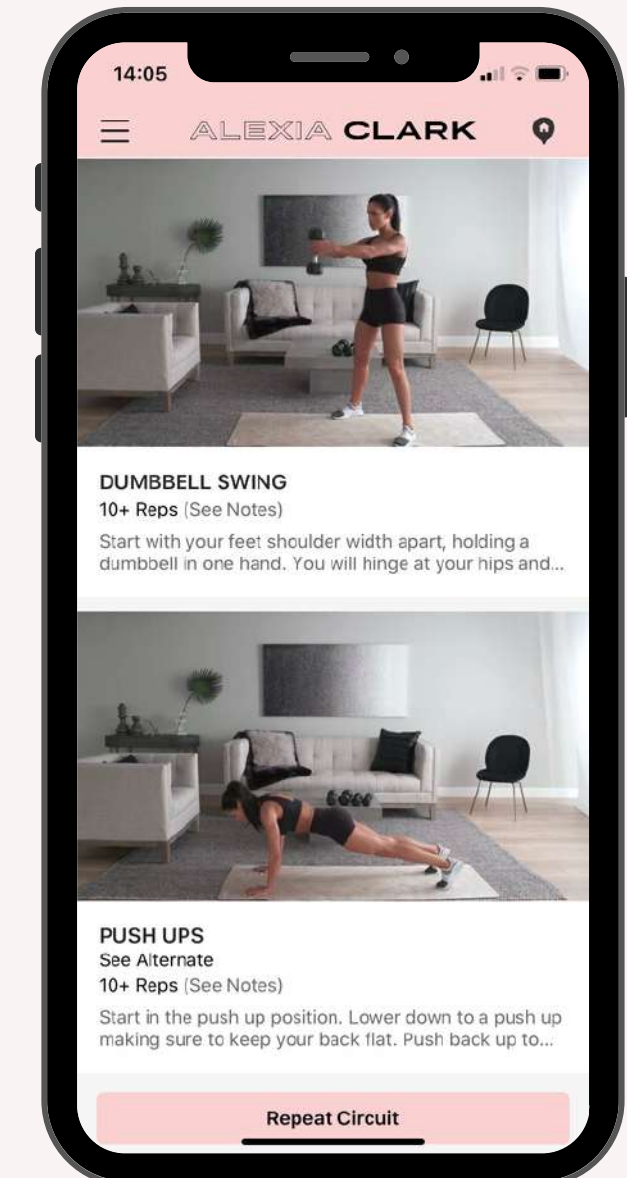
14:05

ALEXIA CLARK

DUMBBELL SWING
10+ Reps (See Notes)
Start with your feet shoulder width apart, holding a dumbbell in one hand. You will hinge at your hips and...

PUSH UPS
See Alternate
10+ Reps (See Notes)
Start in the push up position. Lower down to a push up making sure to keep your back flat. Push back up to...

Repeat Circuit